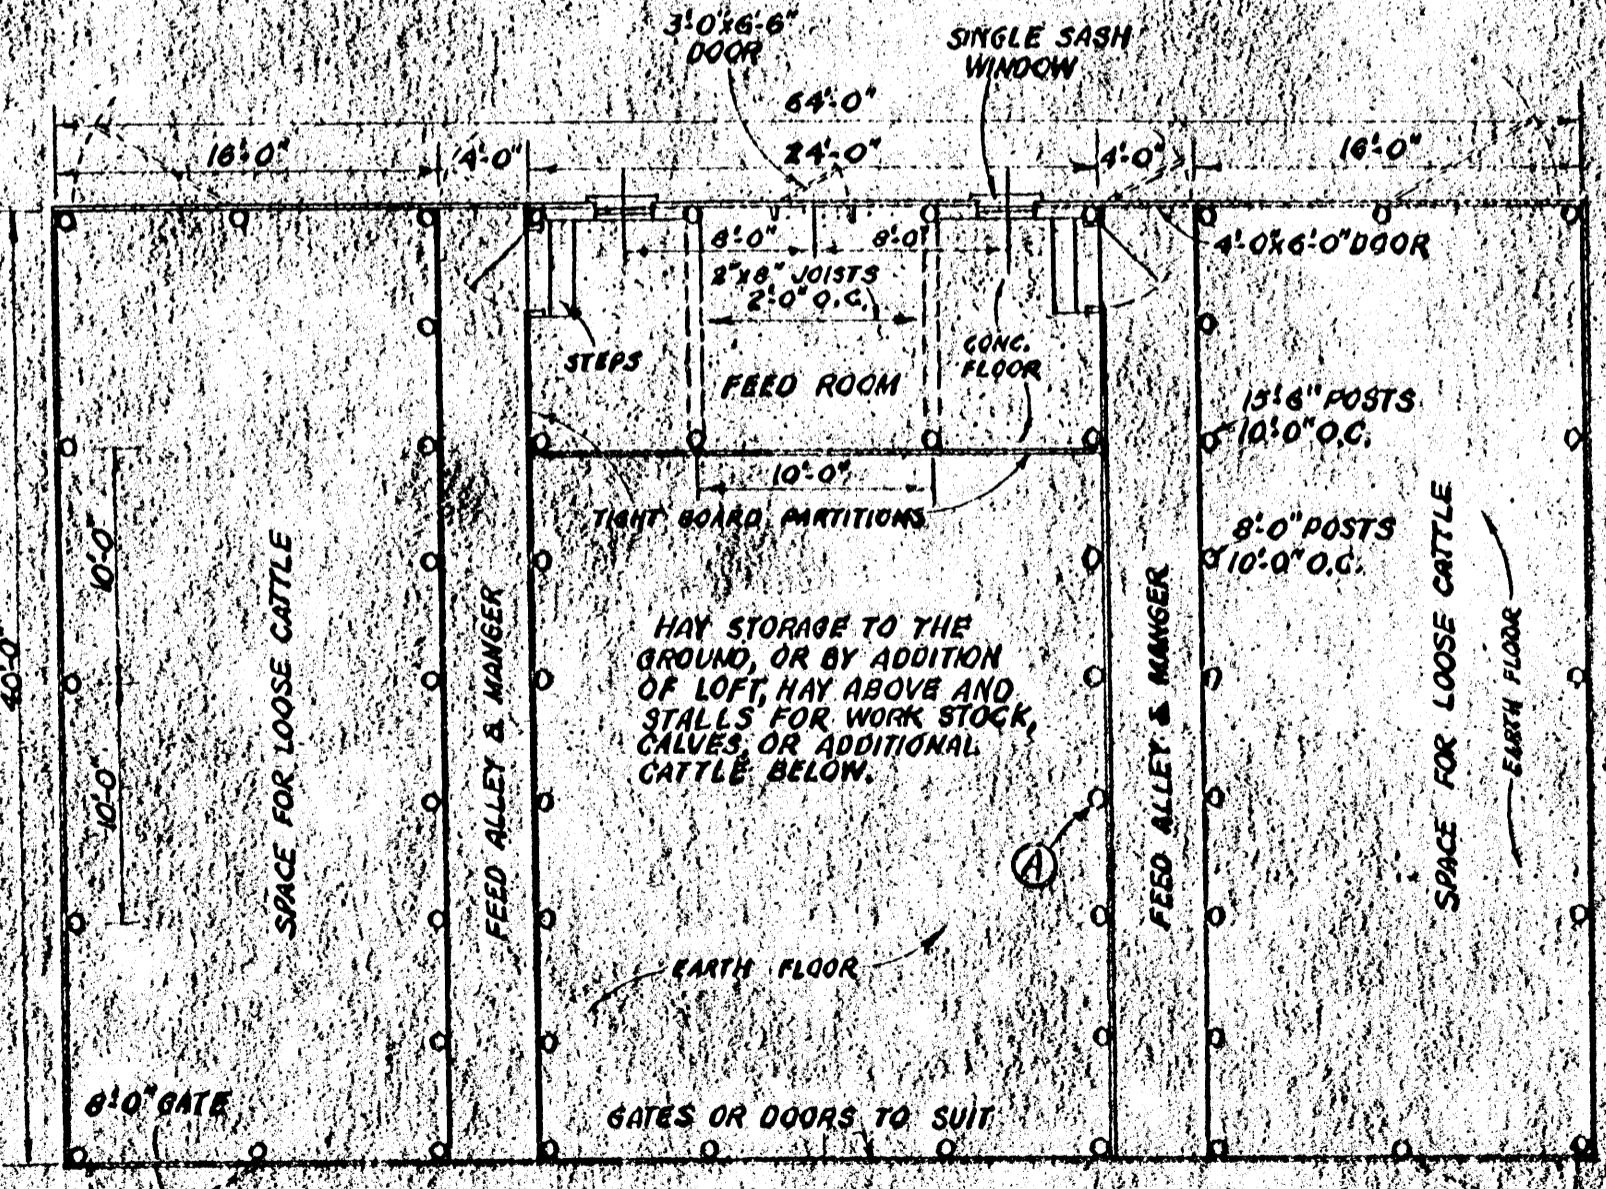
3'-0"x6'-6" DOOR
SINGLE SASH WINDOW
64'-0"
16'-0"
4'-0"
24'-0"
4'-0"
16'-0"
8'-0"
8'-0"
2"x8" JOISTS 2'-0" O.C.
4'-0"x6'-0" DOOR
STEPS
FEED ROOM
CONC. FLOOR
13'-6" POSTS 10'-0" O.C.
10'-0"
TIGHT BOARD PARTITIONS
8'-0" POSTS 10'-0" O.C.
40'-0"
10'-0"
10'-0"
SPACE FOR LOOSE CATTLE
FEED ALLEY & MANGER
HAY STORAGE TO THE GROUND, OR BY ADDITION OF LOFT, HAY ABOVE AND STALLS FOR WORK STOCK, CALVES, OR ADDITIONAL CATTLE BELOW.
FEED ALLEY & MANGER
SPACE FOR LOOSE CATTLE
EARTH FLOOR
A
EARTH FLOOR
8'-0" GATE
GATES OR DOORS TO SUIT